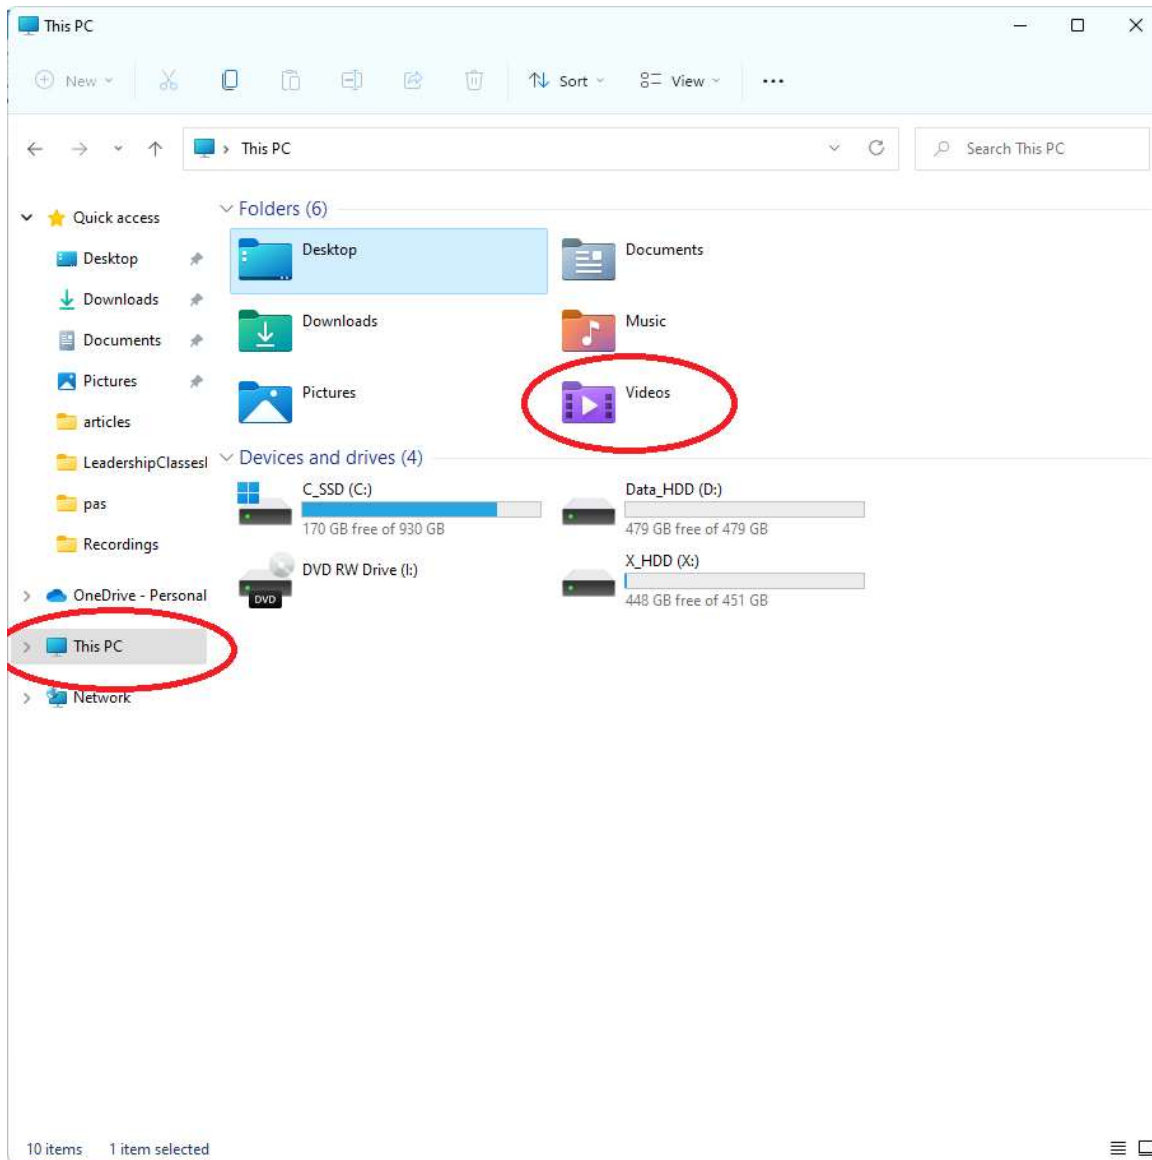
This PC

New

Sort

View

...

This PC

Search This PC

Quick access

Desktop

Downloads

Documents

Pictures

articles

LeadershipClassesI

pas

Recordings

OneDrive - Personal

This PC

Network

Folders (6)

Desktop

Documents

Downloads

Music

Pictures

Videos

Devices and drives (4)

C_SSD (C:)

170 GB free of 930 GB

Data_HDD (D:)

479 GB free of 479 GB

DVD RW Drive (I:)

DVD

X_HDD (X:)

448 GB free of 451 GB

10 items 1 item selected